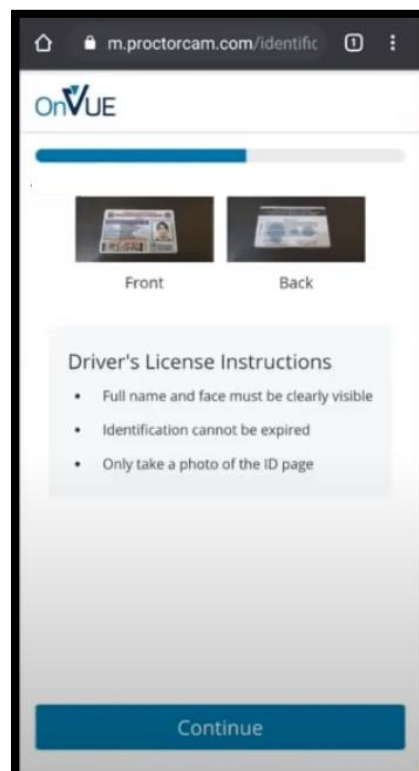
m.proctorcam.com/identific

1

OnVUE

Front

Back

Driver's License Instructions

- Full name and face must be clearly visible
- Identification cannot be expired
- Only take a photo of the ID page

Continue